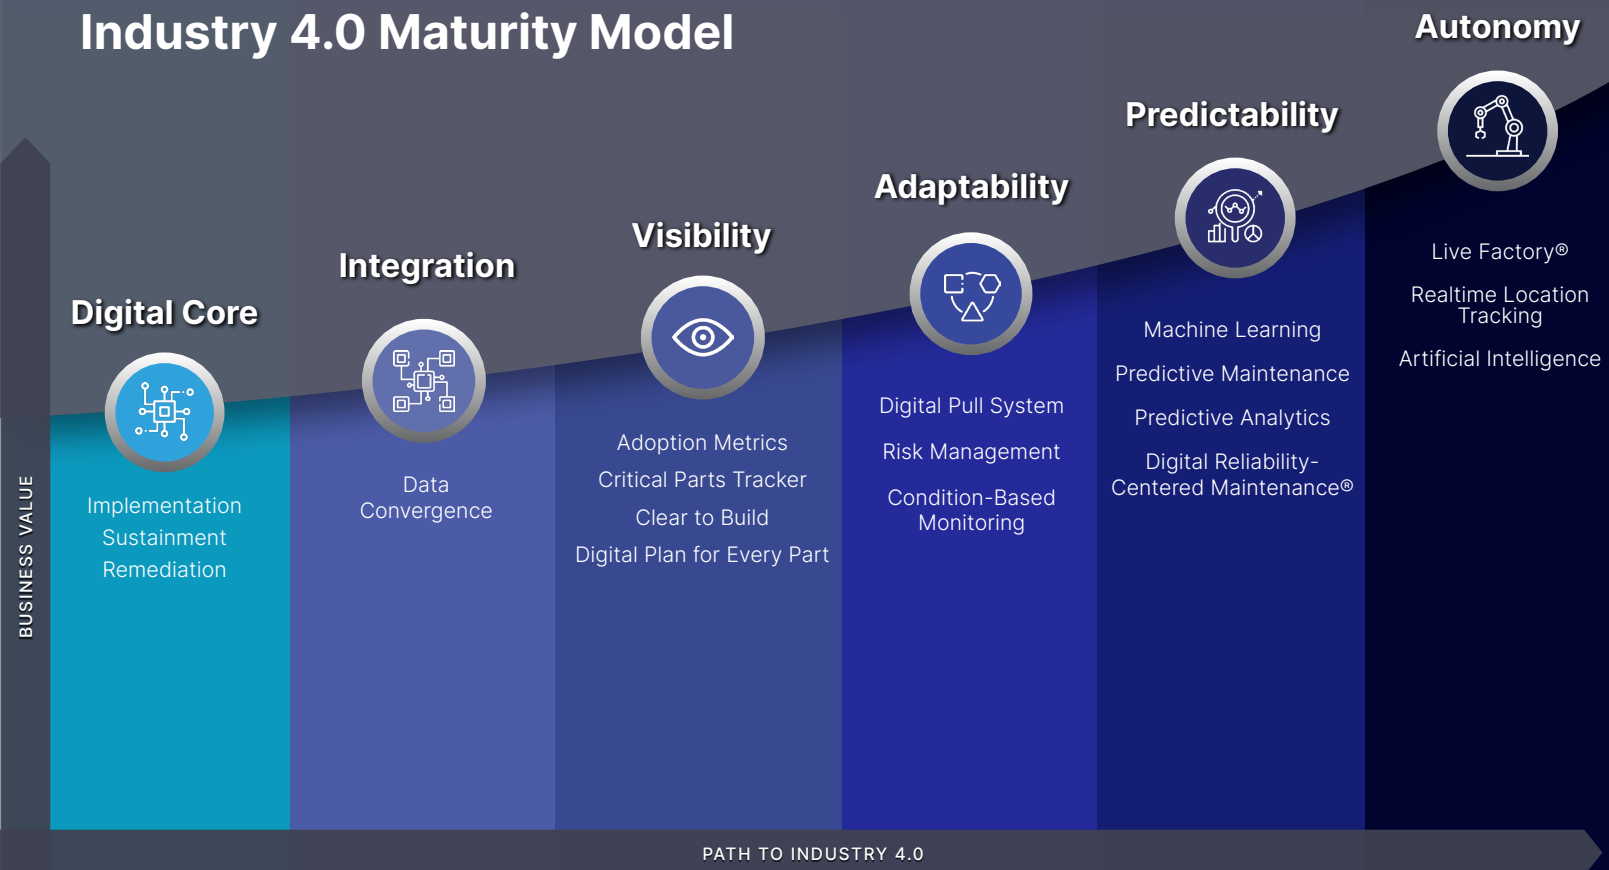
Industry 4.0 Maturity Model

BUSINESS VALUE

Digital Core

Implementation
Sustainment
Remediation

Integration

Data Convergence

Visibility

Adoption Metrics
Critical Parts Tracker
Clear to Build
Digital Plan for Every Part

Adaptability

Digital Pull System
Risk Management
Condition-Based Monitoring

Predictability

Machine Learning
Predictive Maintenance
Predictive Analytics
Digital Reliability-Centered Maintenance®

Autonomy

Live Factory®
Realtime Location Tracking
Artificial Intelligence

PATH TO INDUSTRY 4.0